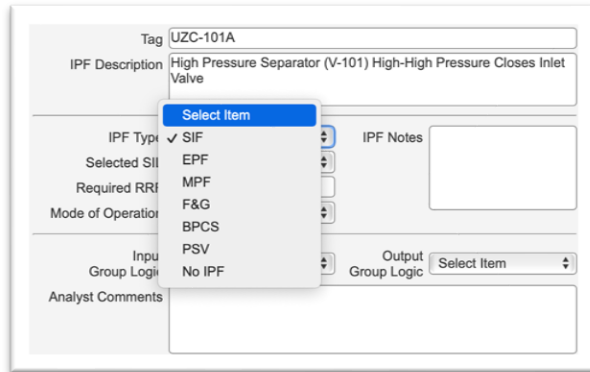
Tag UZC-101A

IPF Description High Pressure Separator (V-101) High-High Pressure Closes Inlet Valve

IPF Typ

Selected SI

Required RRF

Mode of Operation

Select Item
✓ SIF
EPF
MPF
F&G
BPCS
PSV
No IPF

IPF Notes

Inpu Group Logi

Output Group Logic Select Item

Analyst Comments